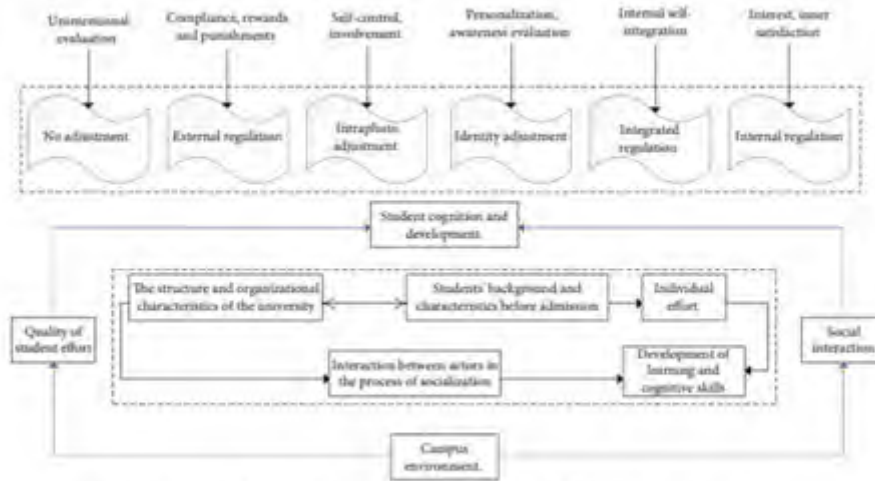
Unintentional evaluation

Compliance, rewards and punishments

Self-control, involvement

Personalization, awareness evaluation

Internal will integration

Interest, inner satisfaction

No adjustment

External regulation

Intraphasic adjustment

Identity adjustment

Integrated regulation

Internal regulation

Student cognition and development

The structure and organizational characteristics of the university

Students' background and characteristics before admission

Individual effort

Quality of student effort

Social interaction

Interaction between actors in the process of socialization

Development of learning and cognitive skills

Campus environment